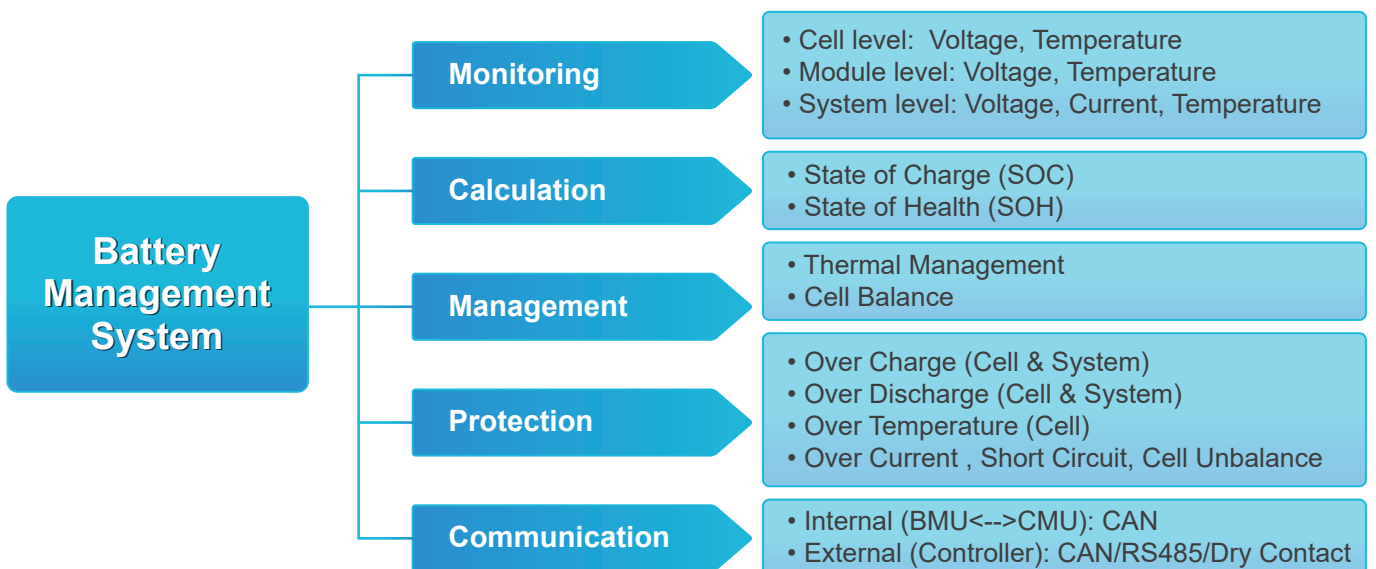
Battery Management System

Monitoring

• Cell level: Voltage, Temperature
• Module level: Voltage, Temperature
• System level: Voltage, Current, Temperature

Calculation

• State of Charge (SOC)
• State of Health (SOH)

Management

• Thermal Management
• Cell Balance

Protection

• Over Charge (Cell & System)
• Over Discharge (Cell & System)
• Over Temperature (Cell)
• Over Current , Short Circuit, Cell Unbalance

Communication

• Internal (BMU<-->CMU): CAN
• External (Controller): CAN/RS485/Dry Contact